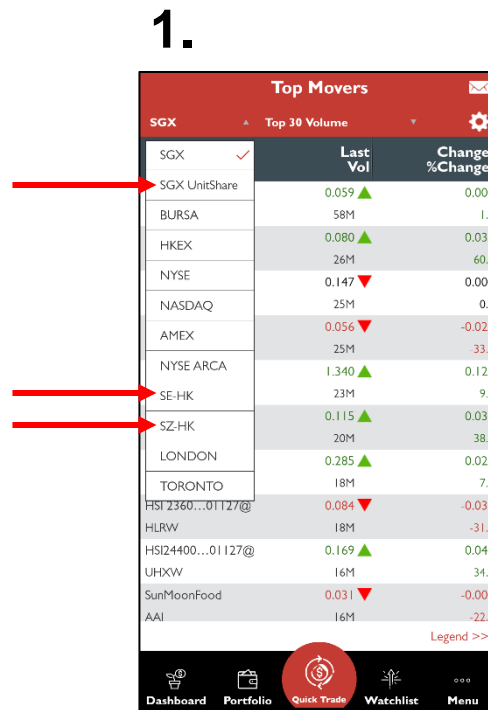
1.

Top Movers

SGX Top 30 Volume

SGX
SGX UnitShare
BURSA
HKEX
NYSE
NASDAQ
AMEX
NYSE ARCA
SE-HK
SZ-HK
LONDON
TORONTO

| | Last Vol | Change %Change |
|---|---|---|
| | 0.059 | 0.00 |
| | 58M | 1. |
| | 0.080 | 0.03 |
| | 26M | 60. |
| | 0.147 | 0.00 |
| | 25M | 0. |
| | 0.056 | -0.02 |
| | 25M | -33. |
| | 1.340 | 0.12 |
| | 23M | 9. |
| | 0.115 | 0.03 |
| | 20M | 38. |
| | 0.285 | 0.02 |
| | 18M | 7. |
| HSI 2360…01127@ | 0.084 | -0.03 |
| HLRW | 18M | -31. |
| HSI24400…01127@ | 0.169 | 0.04 |
| UHXW | 16M | 34. |
| SunMoonFood | 0.031 | -0.00 |
| AAI | 16M | -22. |

Legend >>

Dashboard Portfolio Quick Trade Watchlist Menu